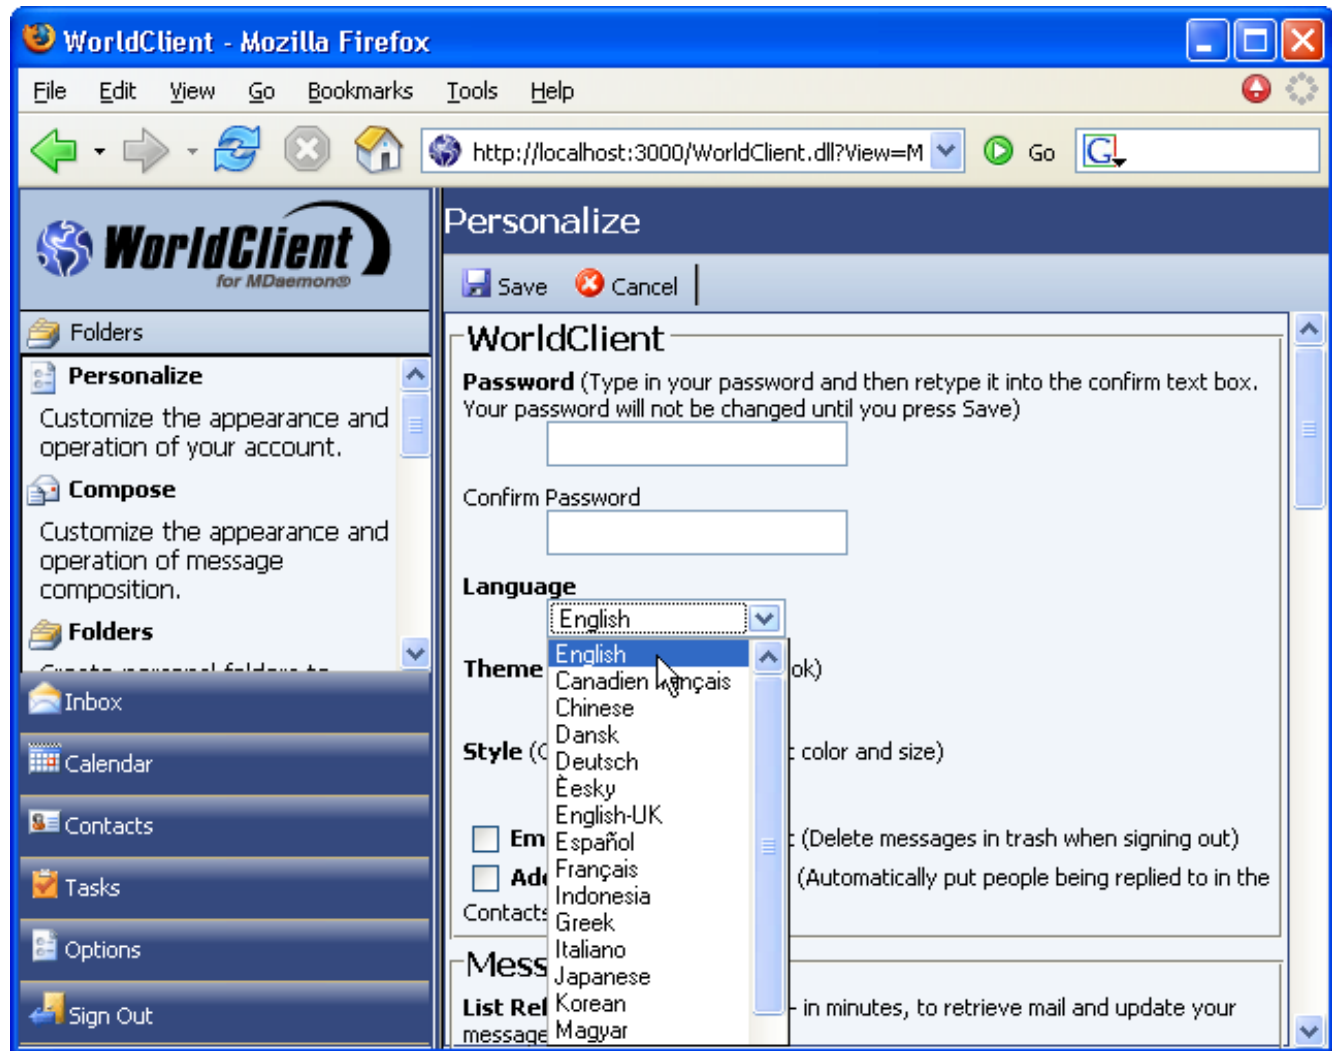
WorldClient - Mozilla Firefox

File Edit View Go Bookmarks Tools Help

http://localhost:3000/WorldClient.dll?View=M Go

WorldClient for MDaemon

Folders

Personalize
Customize the appearance and operation of your account.

Compose
Customize the appearance and operation of message composition.

Folders

Inbox
Calendar
Contacts
Tasks
Options
Sign Out

Personalize

Save Cancel

WorldClient

Password (Type in your password and then retype it into the confirm text box. Your password will not be changed until you press Save)

Confirm Password

Language
English

Theme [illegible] ok)

Style (C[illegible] color and size)

Em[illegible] (Delete messages in trash when signing out)

Ad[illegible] (Automatically put people being replied to in the Contacts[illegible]

Mess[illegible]

List Ref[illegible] in minutes, to retrieve mail and update your message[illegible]

English
Canadien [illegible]nçais
Chinese
Dansk
Deutsch
Èesky
English-UK
Español
Français
Indonesia
Greek
Italiano
Japanese
Korean
Magyar